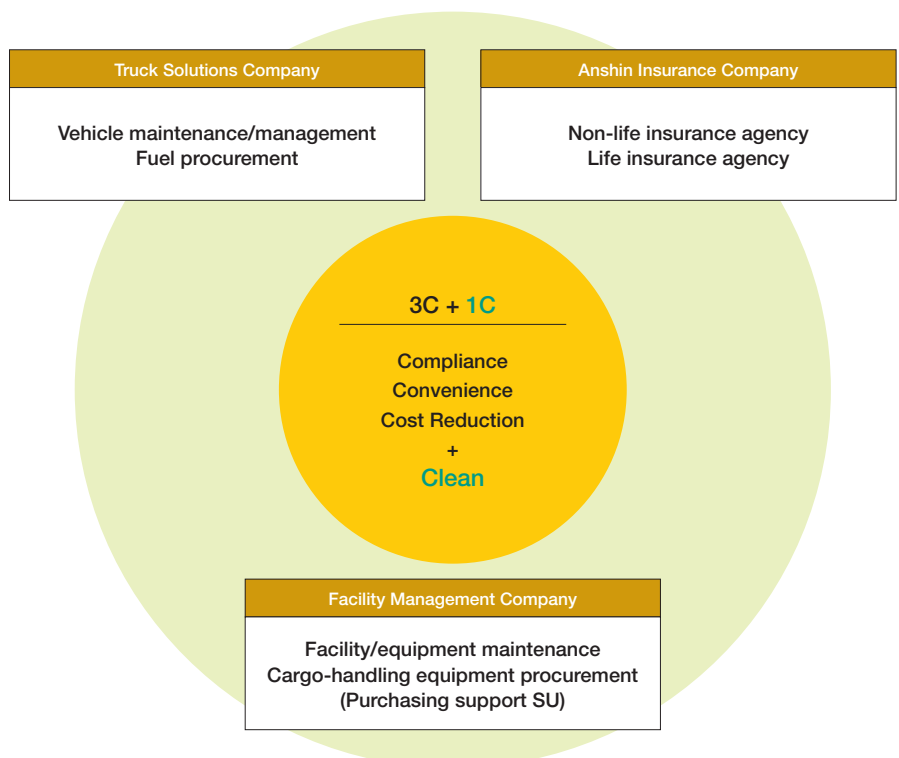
Truck Solutions Company

Vehicle maintenance/management
Fuel procurement

Anshin Insurance Company

Non-life insurance agency
Life insurance agency

3C + 1C

Compliance
Convenience
Cost Reduction
+
Clean

Facility Management Company

Facility/equipment maintenance
Cargo-handling equipment procurement
(Purchasing support SU)